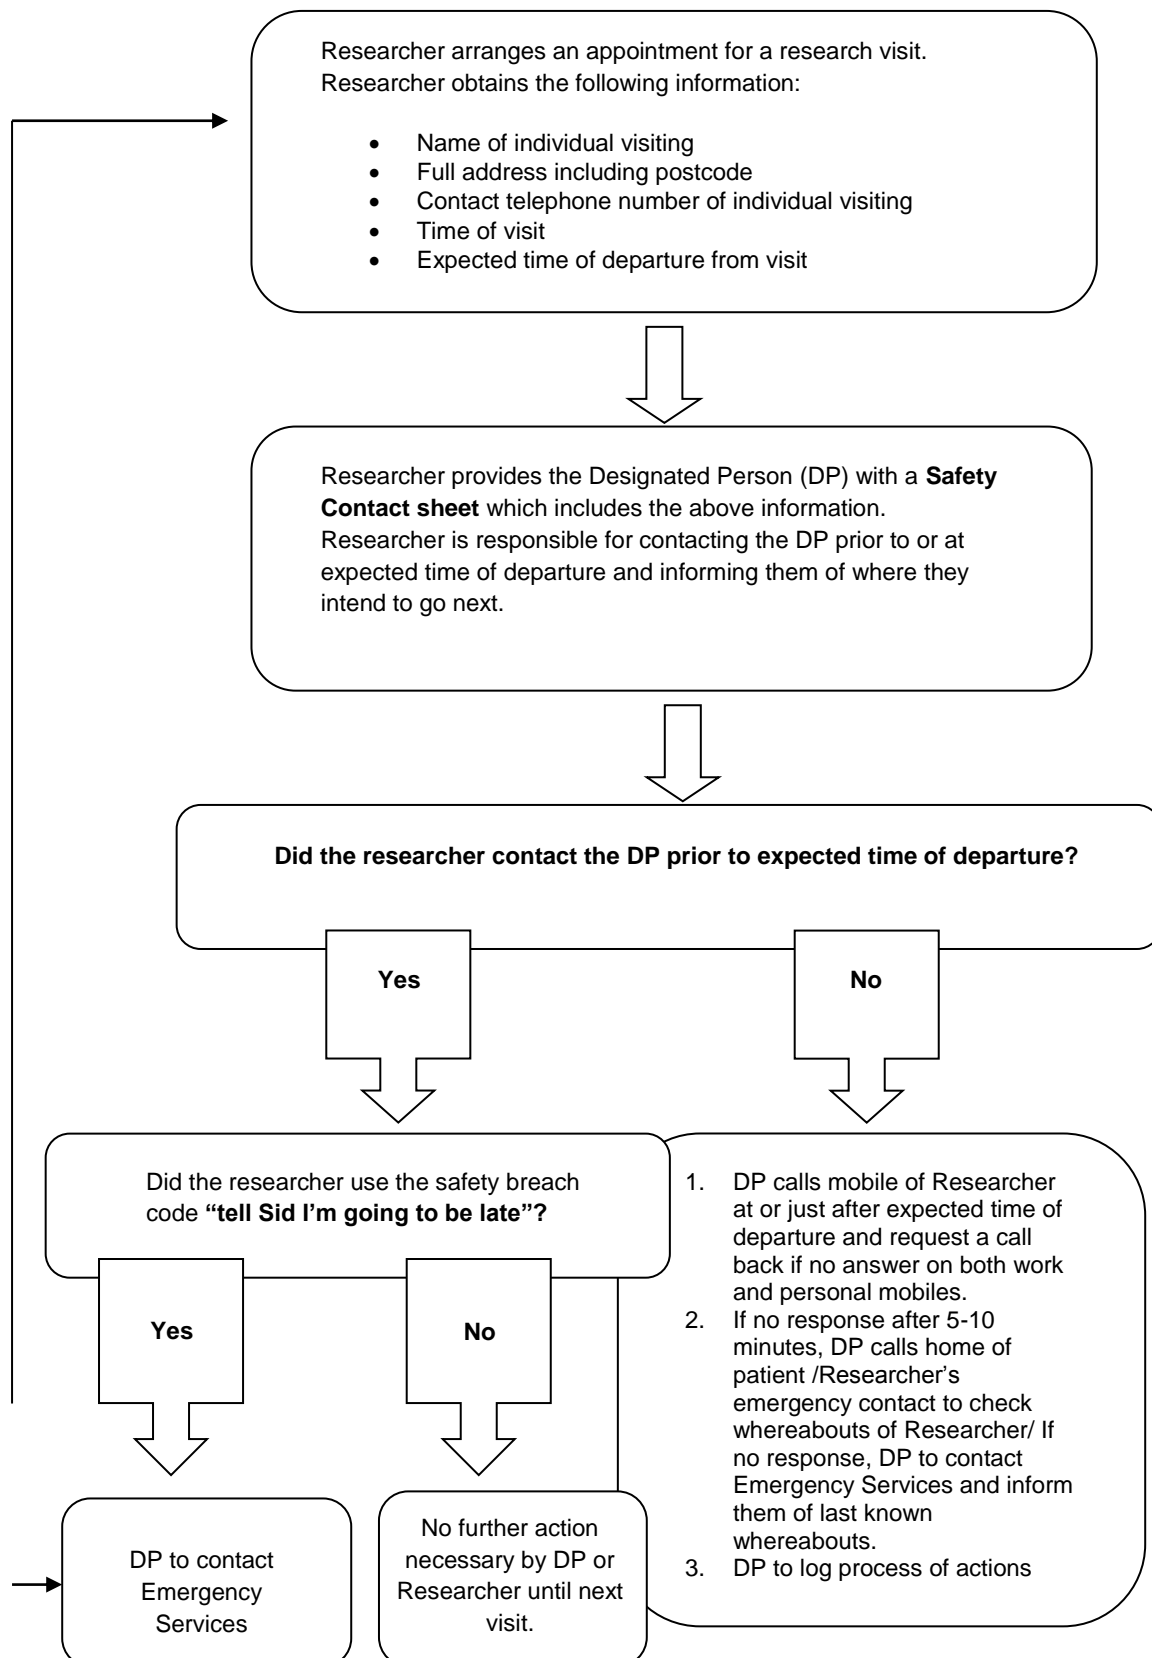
Researcher arranges an appointment for a research visit. Researcher obtains the following information:

- Name of individual visiting
- Full address including postcode
- Contact telephone number of individual visiting
- Time of visit
- Expected time of departure from visit

Researcher provides the Designated Person (DP) with a **Safety Contact sheet** which includes the above information. Researcher is responsible for contacting the DP prior to or at expected time of departure and informing them of where they intend to go next.

**Did the researcher contact the DP prior to expected time of departure?**

**Yes**

**No**

Did the researcher use the safety breach code **"tell Sid I'm going to be late"?**

1. DP calls mobile of Researcher at or just after expected time of departure and request a call back if no answer on both work and personal mobiles.
2. If no response after 5-10 minutes, DP calls home of patient /Researcher's emergency contact to check whereabouts of Researcher/ If no response, DP to contact Emergency Services and inform them of last known whereabouts.
3. DP to log process of actions

**Yes**

**No**

DP to contact Emergency Services

No further action necessary by DP or Researcher until next visit.